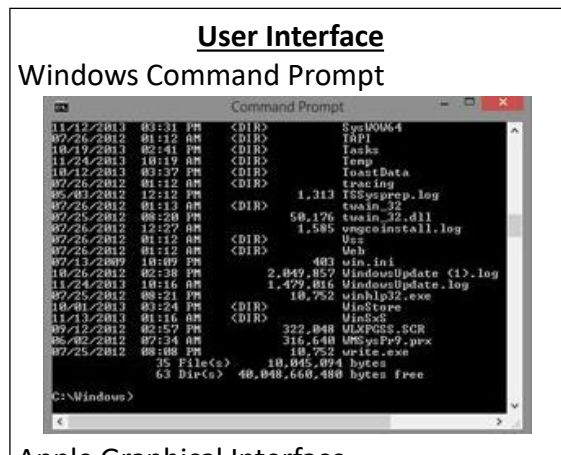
User Interface

Windows Command Prompt

Command Prompt

| | | | | |
|---|---|---|---|---|
| 11/12/2013 | 03:31 PM | <DIR> | | SysWOW64 |
| 07/26/2012 | 01:12 AM | <DIR> | | TAPI |
| 10/19/2013 | 02:41 PM | <DIR> | | Tasks |
| 11/24/2013 | 10:19 AM | <DIR> | | Temp |
| 10/12/2013 | 03:37 PM | <DIR> | | ToastData |
| 07/26/2012 | 01:12 AM | <DIR> | | tracing |
| 05/03/2013 | 12:12 PM | | 1,313 | TSSysprep.log |
| 07/26/2012 | 01:13 AM | <DIR> | | twain_32 |
| 07/25/2012 | 08:20 PM | | 50,176 | twain_32.dll |
| 07/26/2012 | 12:27 AM | | 1,585 | vmgcoinstall.log |
| 07/26/2012 | 01:12 AM | <DIR> | | Vss |
| 07/26/2012 | 01:12 AM | <DIR> | | Web |
| 07/13/2009 | 10:09 PM | | 403 | win.ini |
| 10/26/2012 | 02:38 PM | | 2,049,857 | WindowsUpdate (1).log |
| 11/24/2013 | 10:16 AM | | 1,479,016 | WindowsUpdate.log |
| 07/25/2012 | 08:21 PM | | 10,752 | winhlp32.exe |
| 10/01/2013 | 03:24 PM | <DIR> | | WinStore |
| 11/13/2013 | 01:16 AM | <DIR> | | WinSxS |
| 09/12/2012 | 02:57 PM | | 322,048 | WLXPGSS.SCR |
| 06/02/2012 | 07:34 AM | | 316,640 | WMSysPr9.prx |
| 07/25/2012 | 08:08 PM | | 10,752 | write.exe |

35 File(s) 10,045,094 bytes
63 Dir(s) 40,048,660,480 bytes free

C:\Windows>

Apple Graphical Interface